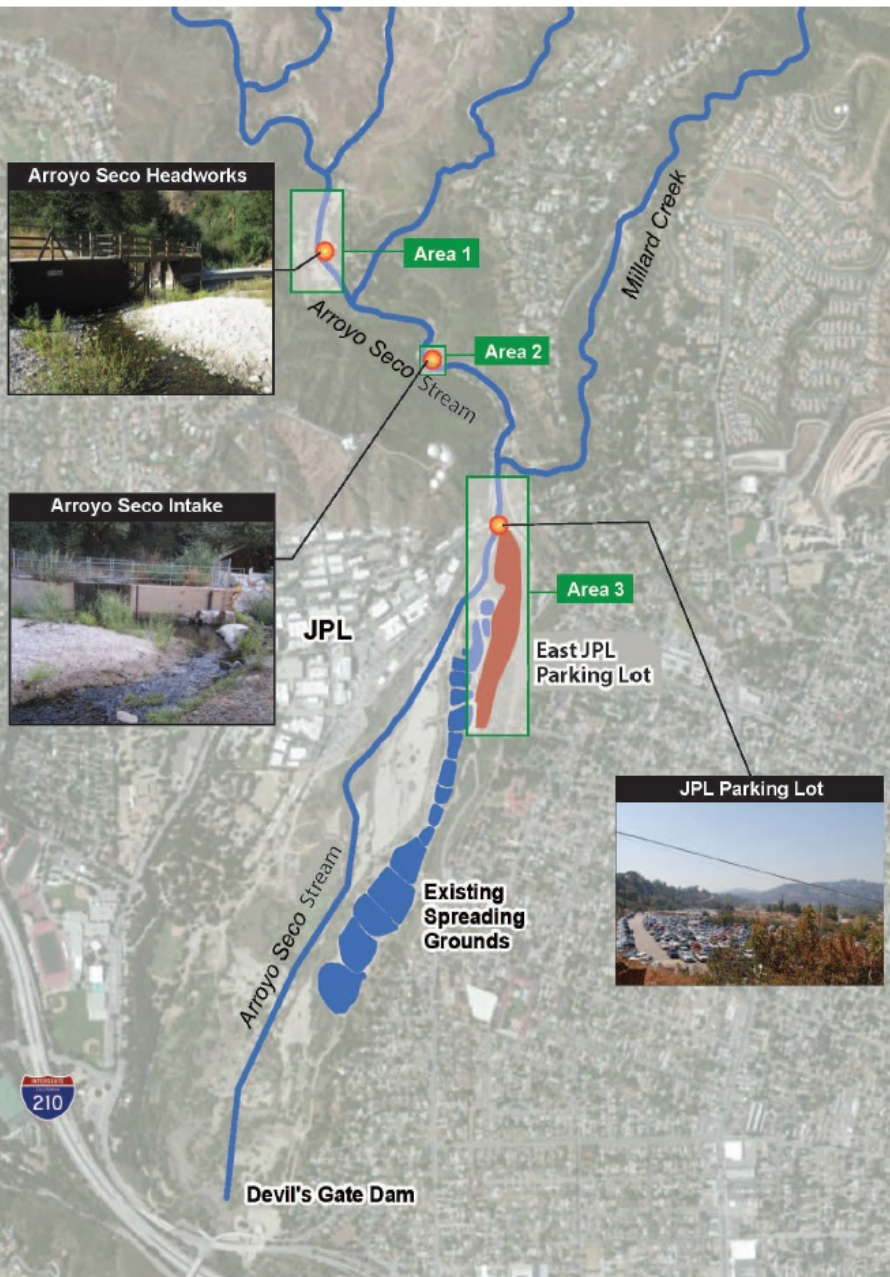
Arroyo Seco Headworks

Area 1

Millard Creek

Arroyo Seco Stream

Area 2

Arroyo Seco Intake

Area 3

JPL

East JPL Parking Lot

JPL Parking Lot

Existing Spreading Grounds

Arroyo Seco Stream

INTERSTATE 210

Devil's Gate Dam